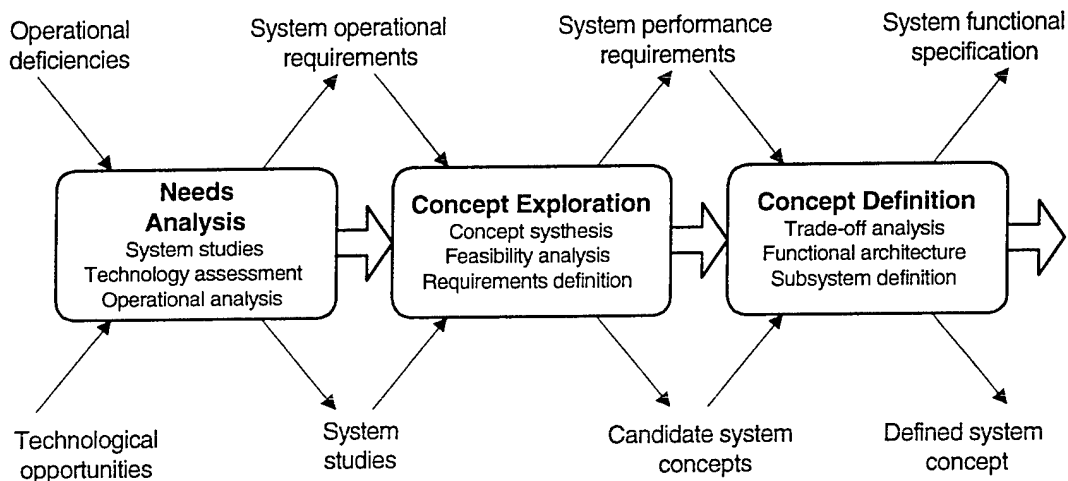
Operational deficiencies

System operational requirements

System performance requirements

System functional specification

Needs Analysis
System studies
Technology assessment
Operational analysis

Concept Exploration
Concept systhesis
Feasibility analysis
Requirements definition

Concept Definition
Trade-off analysis
Functional architecture
Subsystem definition

Technological opportunities

System studies

Candidate system concepts

Defined system concept